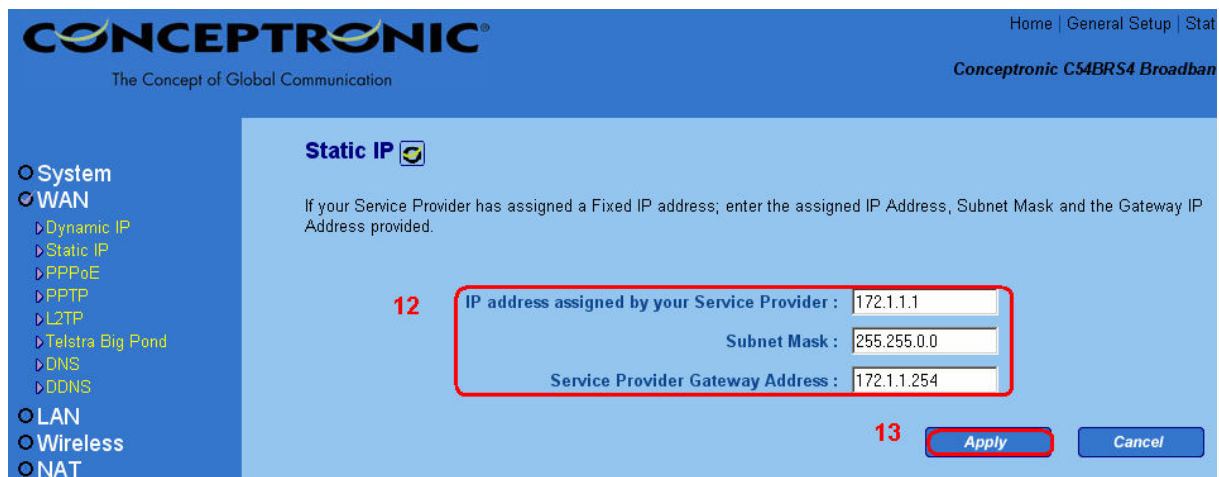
CONCEPTRONIC®
The Concept of Global Communication

Home | General Setup | Stat

Conceptronic C54BRS4 Broadban

System
WAN
Dynamic IP
Static IP
PPPoE
PPTP
L2TP
Telstra Big Pond
DNS
DDNS
LAN
Wireless
NAT

Static IP

If your Service Provider has assigned a Fixed IP address; enter the assigned IP Address, Subnet Mask and the Gateway IP Address provided.

12

IP address assigned by your Service Provider : 172.1.1.1

Subnet Mask : 255.255.0.0

Service Provider Gateway Address : 172.1.1.254

13

Apply

Cancel